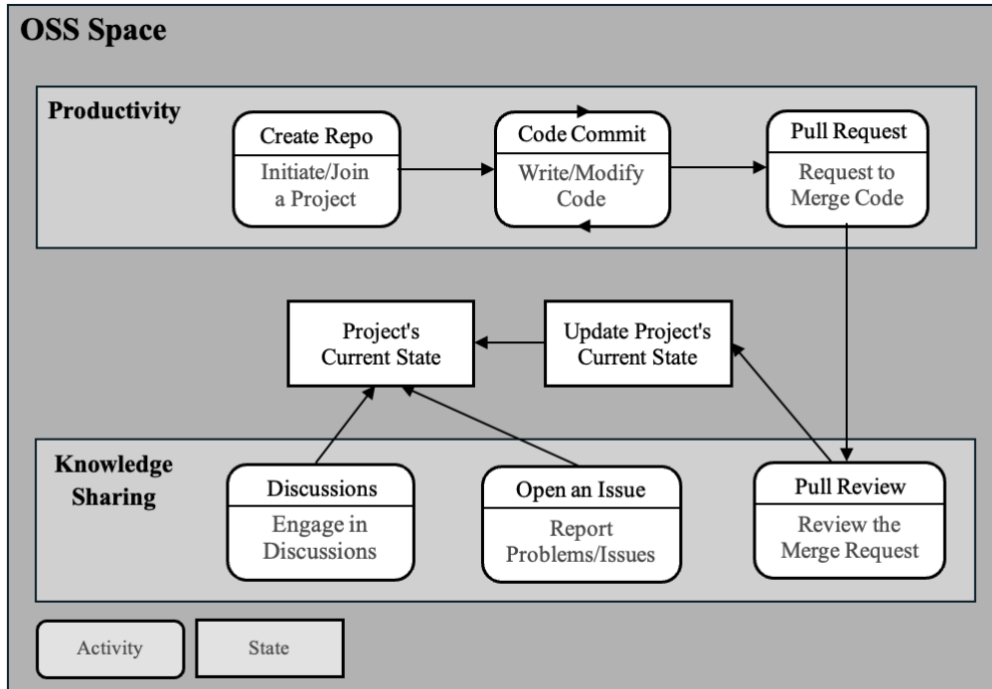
OSS Space

Productivity

Create Repo
Initiate/Join a Project

Code Commit
Write/Modify Code

Pull Request
Request to Merge Code

Project's Current State

Update Project's Current State

Knowledge Sharing

Discussions
Engage in Discussions

Open an Issue
Report Problems/Issues

Pull Review
Review the Merge Request

Activity

State